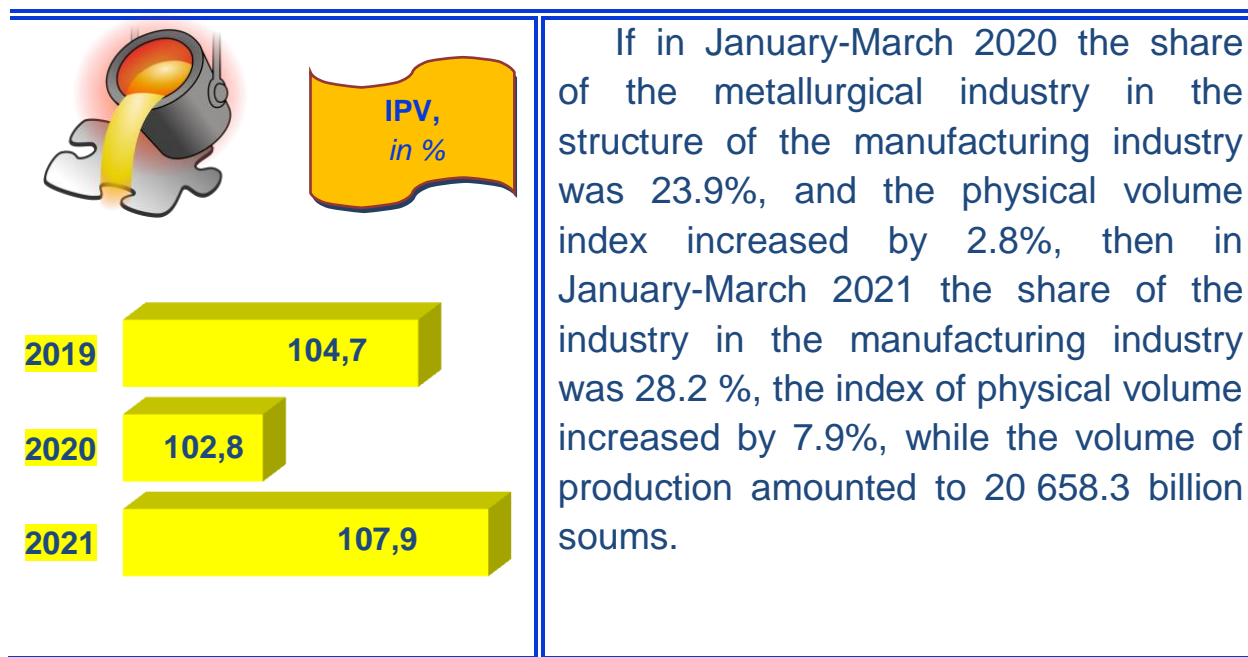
IPV,
in %

2019
104,7

2020
102,8

2021
107,9

If in January-March 2020 the share of the metallurgical industry in the structure of the manufacturing industry was 23.9%, and the physical volume index increased by 2.8%, then in January-March 2021 the share of the industry in the manufacturing industry was 28.2 %, the index of physical volume increased by 7.9%, while the volume of production amounted to 20 658.3 billion soums.